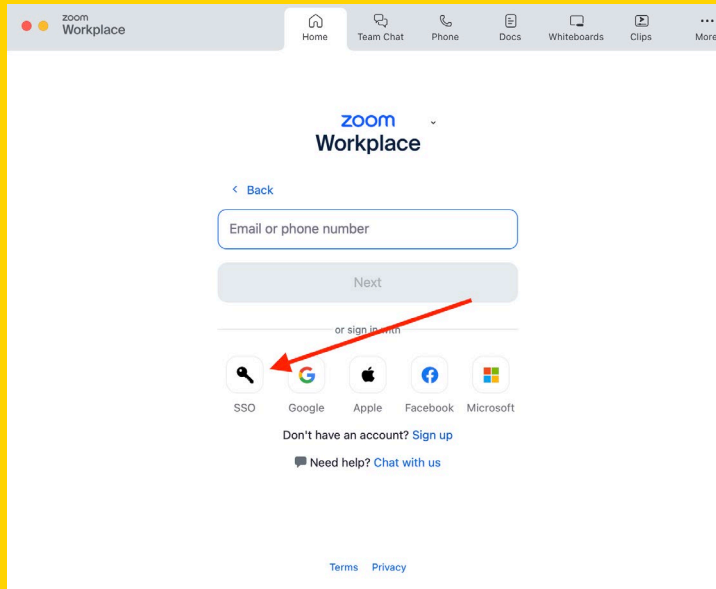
zoom Workplace

Home Team Chat Phone Docs Whiteboards Clips More

zoom Workplace

< Back

Email or phone number

Next

or sign in with

SSO Google Apple Facebook Microsoft

Don't have an account? Sign up

Need help? Chat with us

Terms Privacy